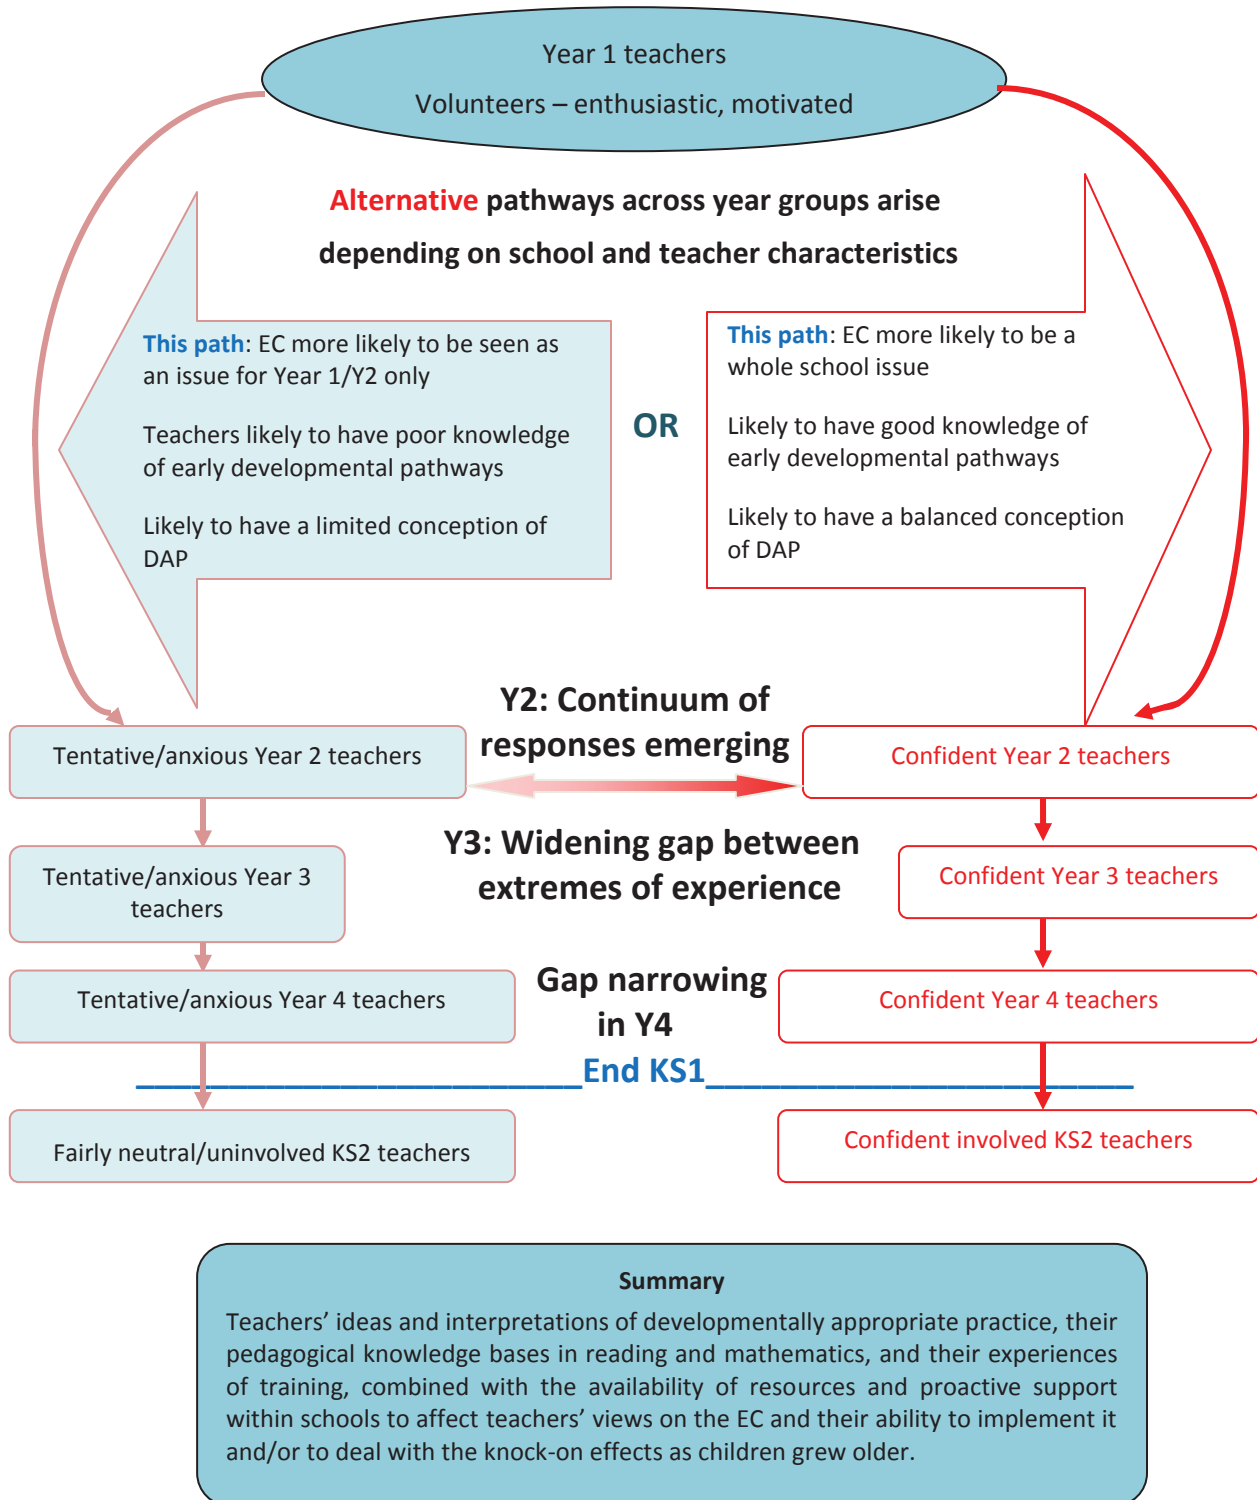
Year 1 teachers

Volunteers – enthusiastic, motivated

Alternative pathways across year groups arise depending on school and teacher characteristics

This path: EC more likely to be seen as an issue for Year 1/Y2 only

Teachers likely to have poor knowledge of early developmental pathways

Likely to have a limited conception of DAP

OR

This path: EC more likely to be a whole school issue

Likely to have good knowledge of early developmental pathways

Likely to have a balanced conception of DAP

Y2: Continuum of responses emerging

Tentative/anxious Year 2 teachers

Confident Year 2 teachers

Y3: Widening gap between extremes of experience

Tentative/anxious Year 3 teachers

Confident Year 3 teachers

Gap narrowing in Y4

Tentative/anxious Year 4 teachers

Confident Year 4 teachers

End KS1

Fairly neutral/uninvolved KS2 teachers

Confident involved KS2 teachers

Summary

Teachers' ideas and interpretations of developmentally appropriate practice, their pedagogical knowledge bases in reading and mathematics, and their experiences of training, combined with the availability of resources and proactive support within schools to affect teachers' views on the EC and their ability to implement it and/or to deal with the knock-on effects as children grew older.